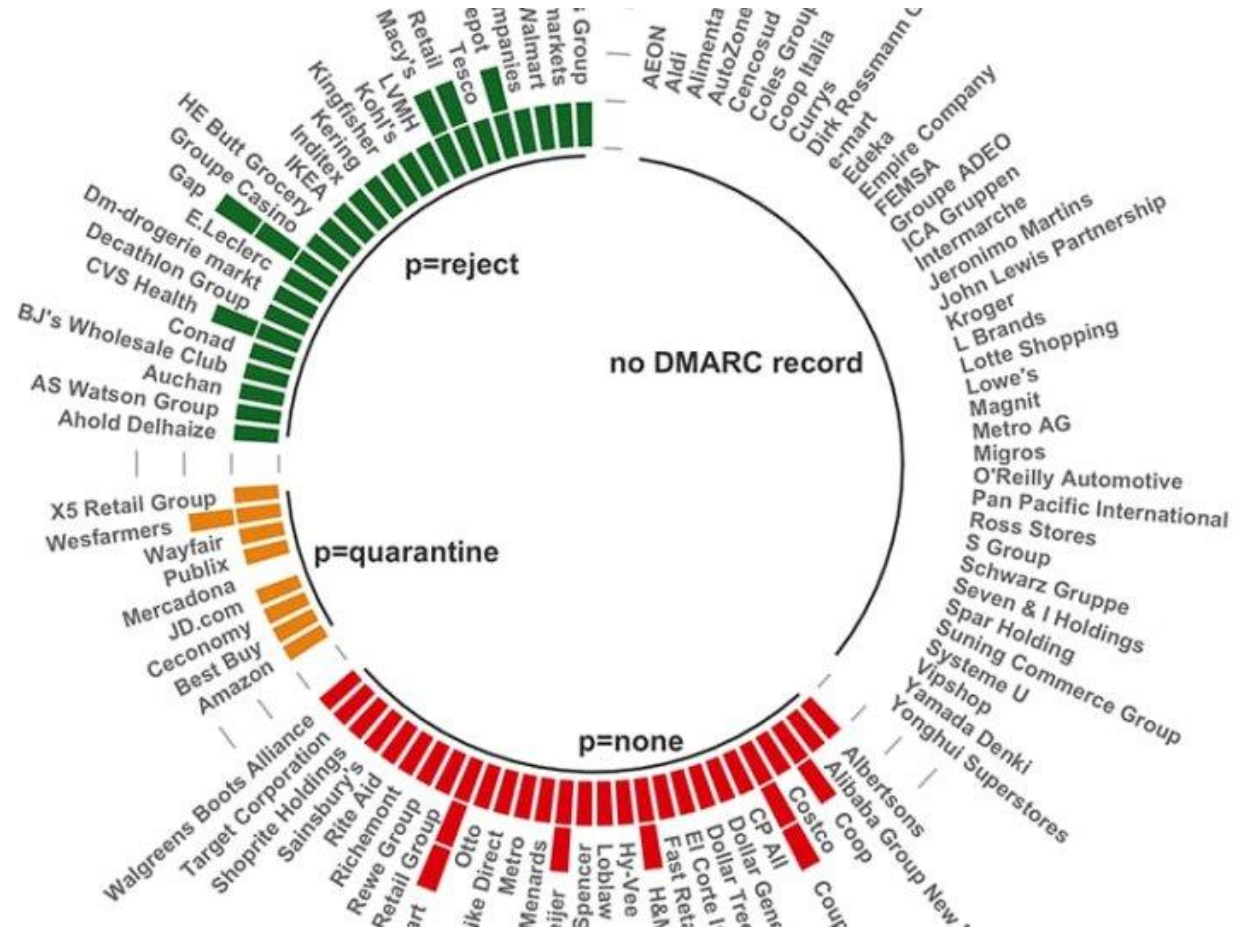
Macy's
Retail
LVMH
Tesco
epot
mpanies
Walmart
narkets
Group
Kohl's
Kingfisher
Kering
Inditex
IKEA
HE Butt Grocery
Groupe Casino
Gap
E.Leclerc
Dm-drogerie markt
Decathlon Group
CVS Health
Conad
BJ's Wholesale Club
Auchan
AS Watson Group
Ahold Delhaize

p=reject

AEON
Aldi
Alimenta
AutoZone
Cencosud
Coles Group
Coop Italia
Currys
Dirk Rossmann G
e-mart
Edeka
Empire Company
FEMSA
Groupe ADEO
ICA Gruppen
Intermarche
Jeronimo Martins
John Lewis Partnership
Kroger
L Brands
Lotte Shopping
Lowe's
Magnit
Metro AG
Migros
O'Reilly Automotive
Pan Pacific International
Ross Stores
S Group
Schwarz Gruppe
Seven & I Holdings
Spar Holding
Suning Commerce Group
Systeme U
Vipshop
Yamada Denki
Yonghui Superstores

no DMARC record

X5 Retail Group
Wesfarmers
Wayfair
Publix
Mercadona
JD.com
Ceconomy
Best Buy
Amazon

p=quarantine

p=none

Walgreens Boots Alliance
Target Corporation
Shoprite Holdings
Sainsbury's
Rite Aid
Richemont
Rewe Group
Retail Group
art
Otto
ike Direct
Metro
Menards
ijer
Spencer
Loblaw
Hy-Vee
H&M
Fast Reta
El Corte I
Dollar Tree
Dollar Gene
CP All
Costco
Cou
Coop
Alibaba Group New
Albertsons